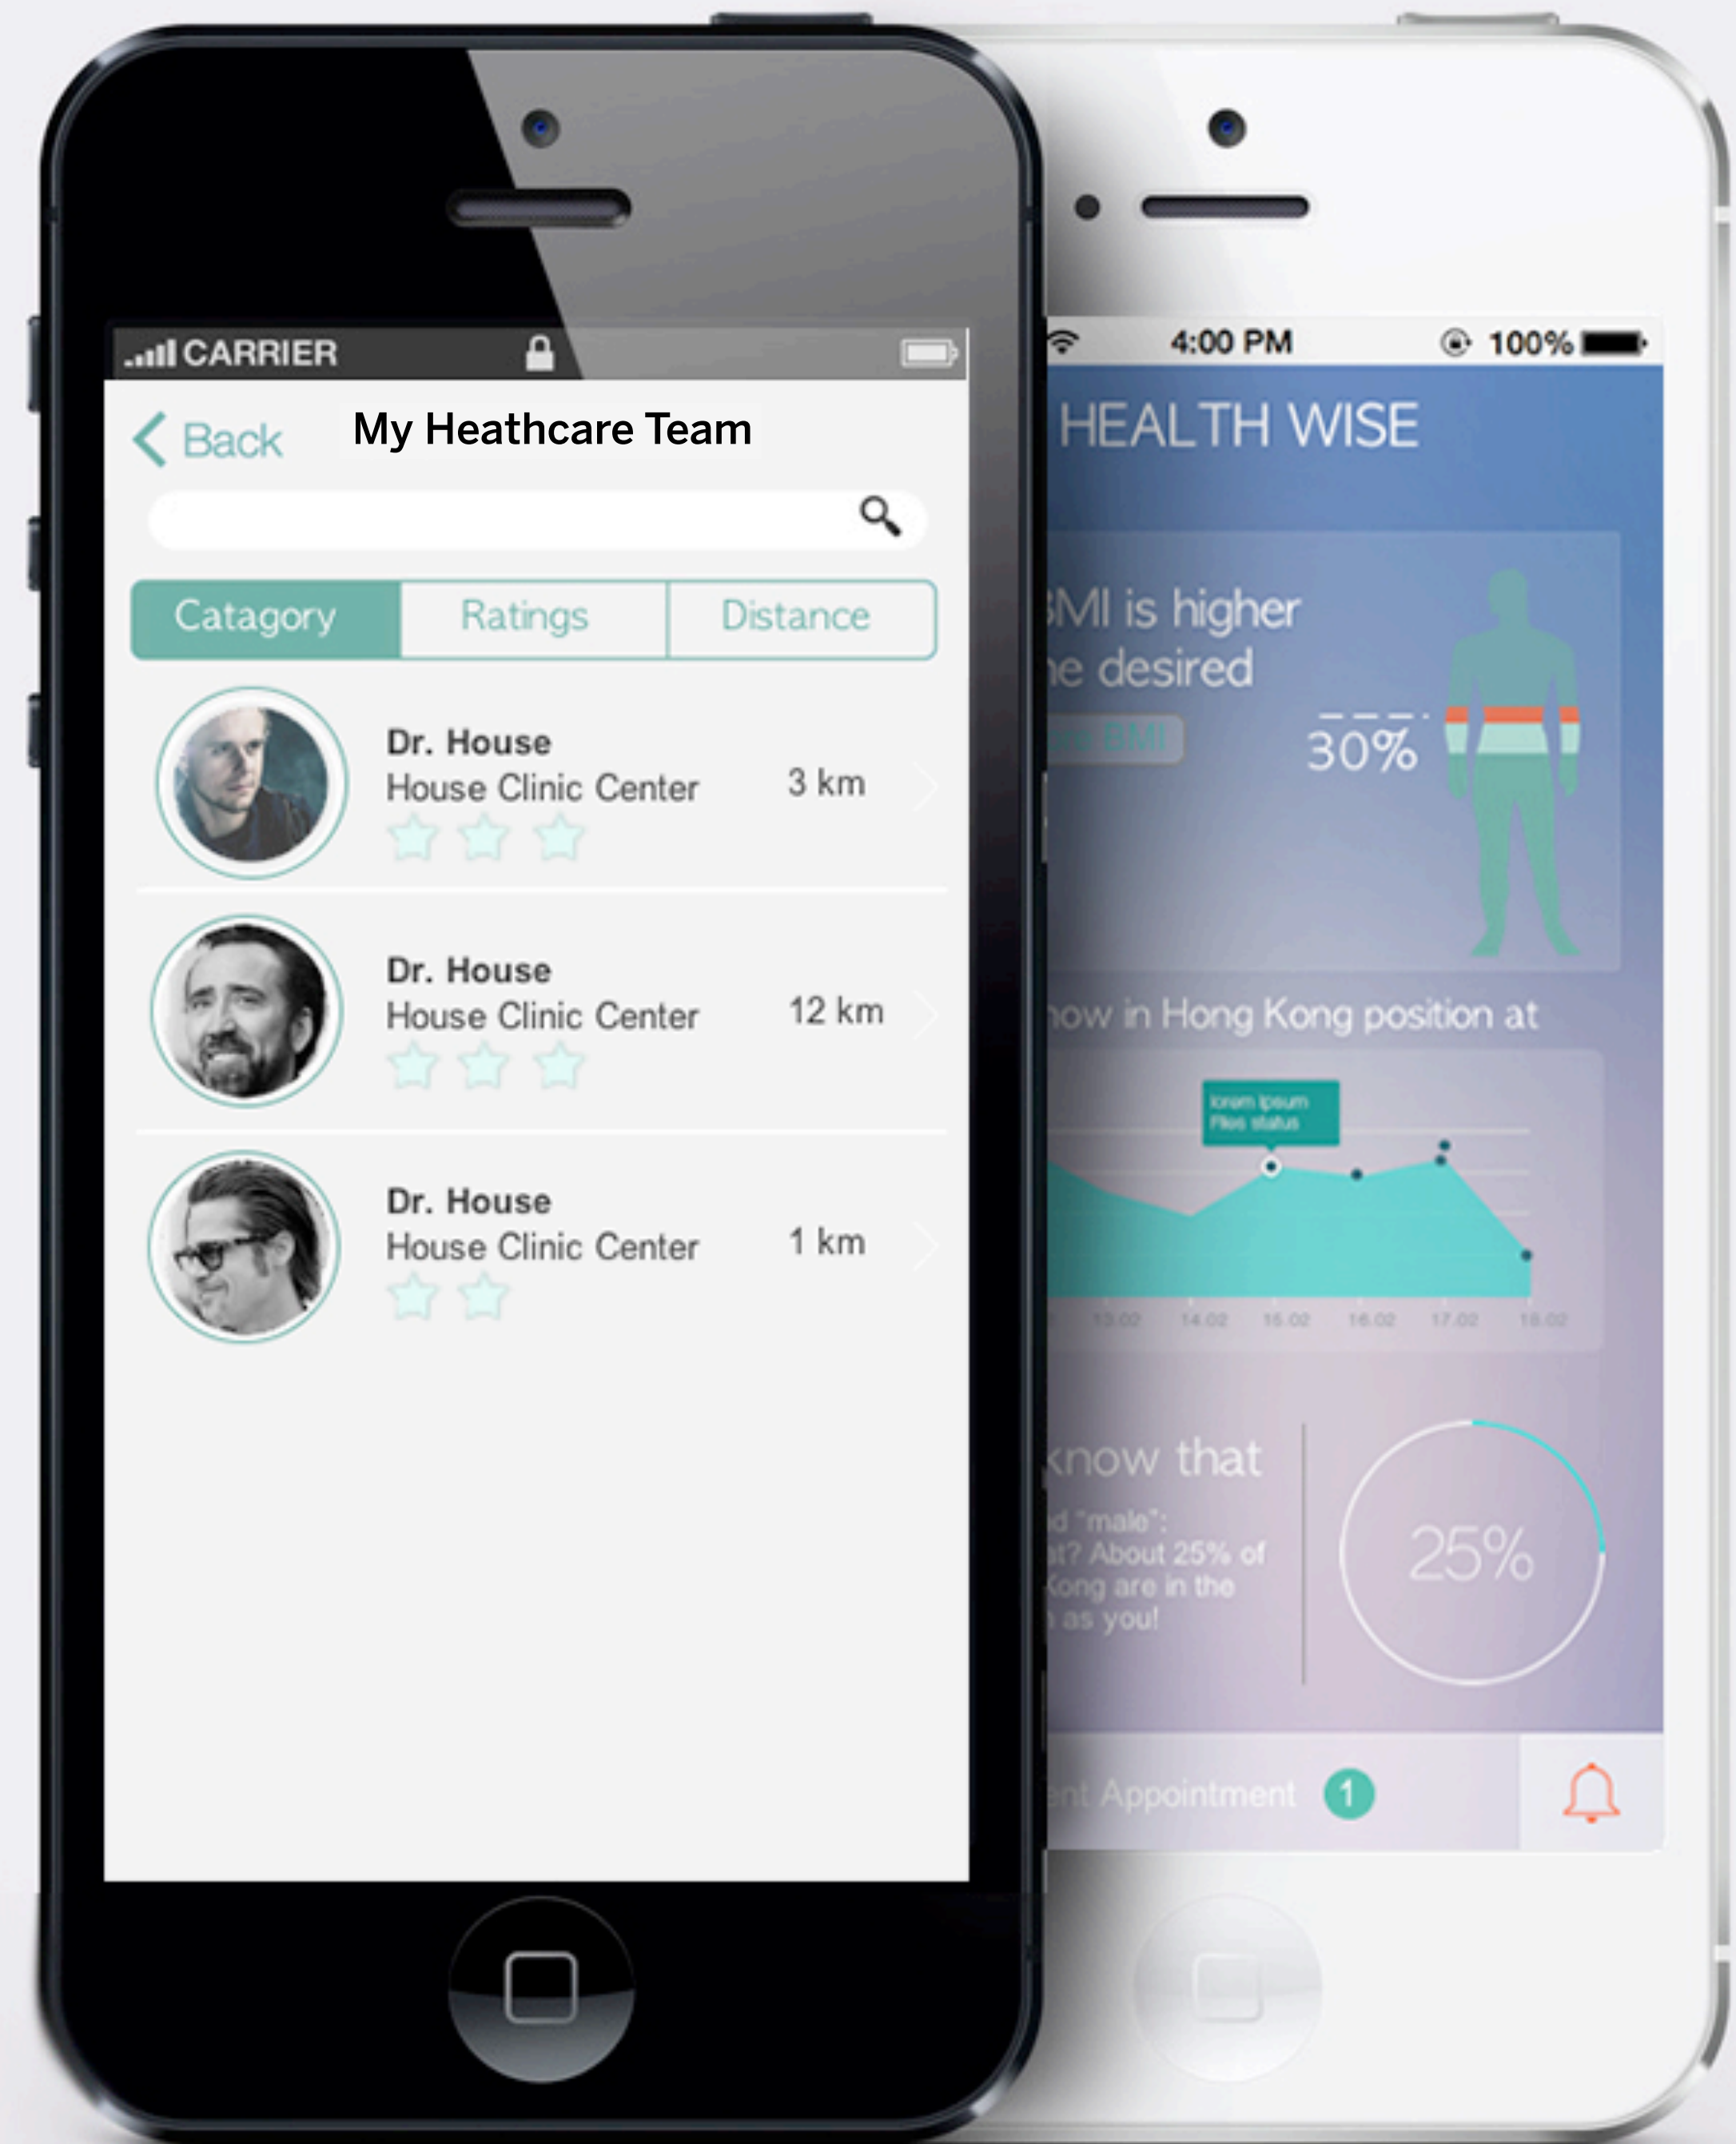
CARRIER

Back My Heathcare Team

Catagory Ratings Distance

Dr. House
House Clinic Center 3 km

Dr. House
House Clinic Center 12 km

Dr. House
House Clinic Center 1 km

4:00 PM 100%

HEALTH WISE

3MI is higher
ne desired
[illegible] BMI
30%

how in Hong Kong position at

lorem ipsum
Pilos status

13.02 14.02 15.02 16.02 17.02 18.02

know that
d "male":
at? About 25% of
Kong are in the
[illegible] as you!

25%

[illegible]nt Appointment 1